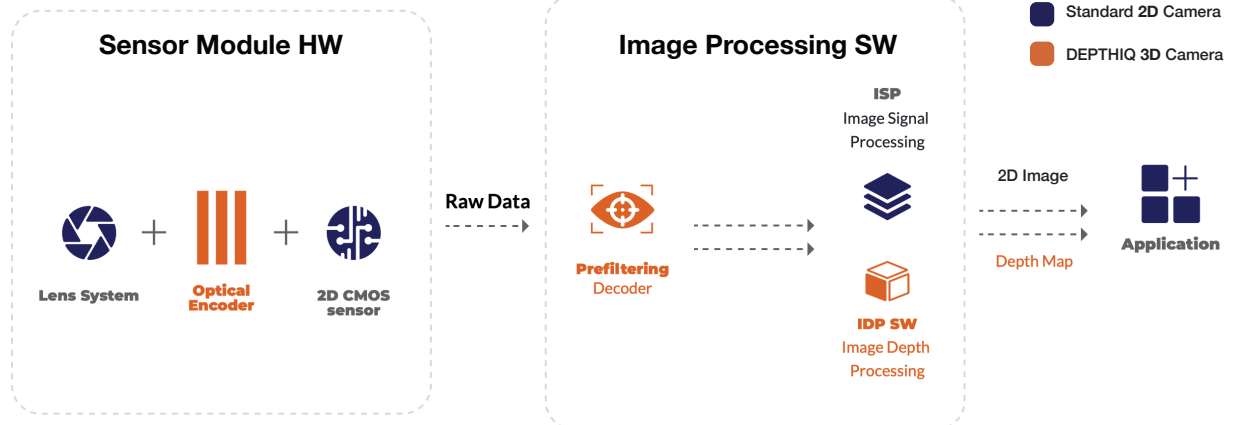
Standard 2D Camera

DEPTHIQ 3D Camera

Sensor Module HW

Lens System

+

Optical Encoder

+

2D CMOS sensor

Raw Data

Image Processing SW

Prefiltering
Decoder

ISP
Image Signal Processing

IDP SW
Image Depth Processing

2D Image

Depth Map

Application